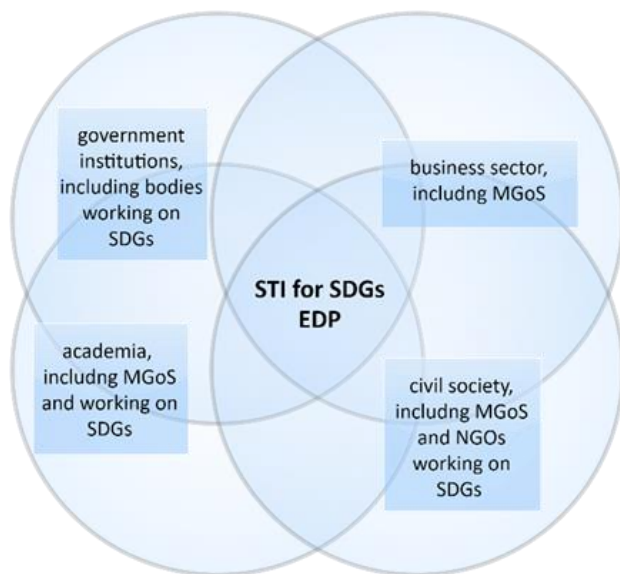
government institutions, including bodies working on SDGs

business sector, includng MGoS

STI for SDGs EDP

academia, includng MGoS and working on SDGs

civil society, includng MGoS and NGOs working on SDGs